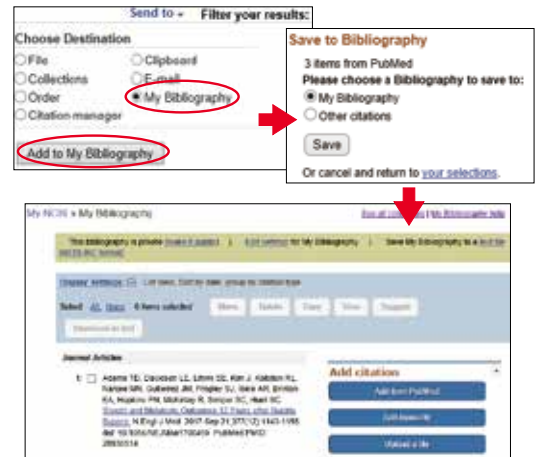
Send to ▾ Filter your results:

Choose Destination

File

Clipboard

Collections

E-mail

Order

My Bibliography

Citation manager

Add to My Bibliography

Save to Bibliography

3 items from PubMed

Please choose a Bibliography to save to:

My Bibliography

Other citations

Save

Or cancel and return to your selections.

My NCBI » My Bibliography

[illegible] | My Bibliography help

This bibliography is private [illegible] | Edit settings for My Bibliography | Save My Bibliography to a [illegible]

Display settings: List view, Sort by date, group by citation type

Select: All, None 6 items selected Move Delete Copy Sort Support

Download as text

Journal Articles

1. Adams TD, Davidson LE, Litwin SE, Kim J, Kolotkin RL, Nanjee MN, Gutierrez JM, Frogley SJ, Ibele AR, Brinton EA, Hopkins PN, McKinlay R, Simper SC, Hunt SC. Weight and Metabolic Outcomes 12 Years after Gastric Bypass. N Engl J Med. 2017 Sep 21;377(12):1143-1155. doi: 10.1056/NEJMoa1700459. PubMed PMID: 28930514.

Add citation

Add from PubMed

Add manually

Upload a file